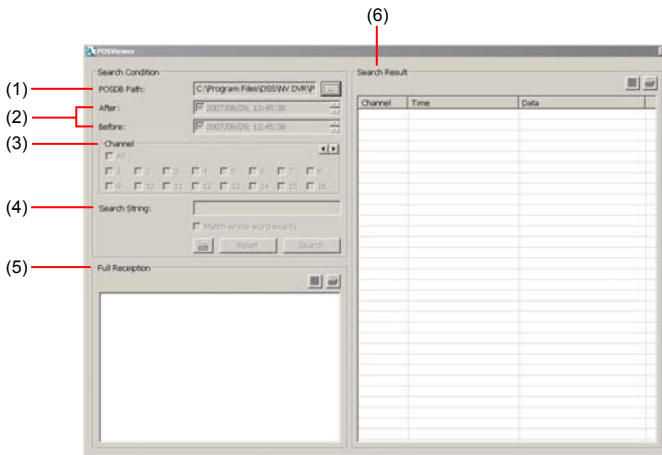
(6)

POSViewer

(1) Search Condition

POSDB Path: C:\Program Files\DSS\NV DVR\P ...

(2) After: 2007/08/29, 13:45:38

Before: 2007/08/29, 13:45:38

(3) Channel

All

1 2 3 4 5 6 7 8

9 10 11 12 13 14 15 16

(4) Search String:

Match whole word exactly

Reset Search

(5) Full Reception

Search Result

| Channel | Time | Data |
|---|---|---|